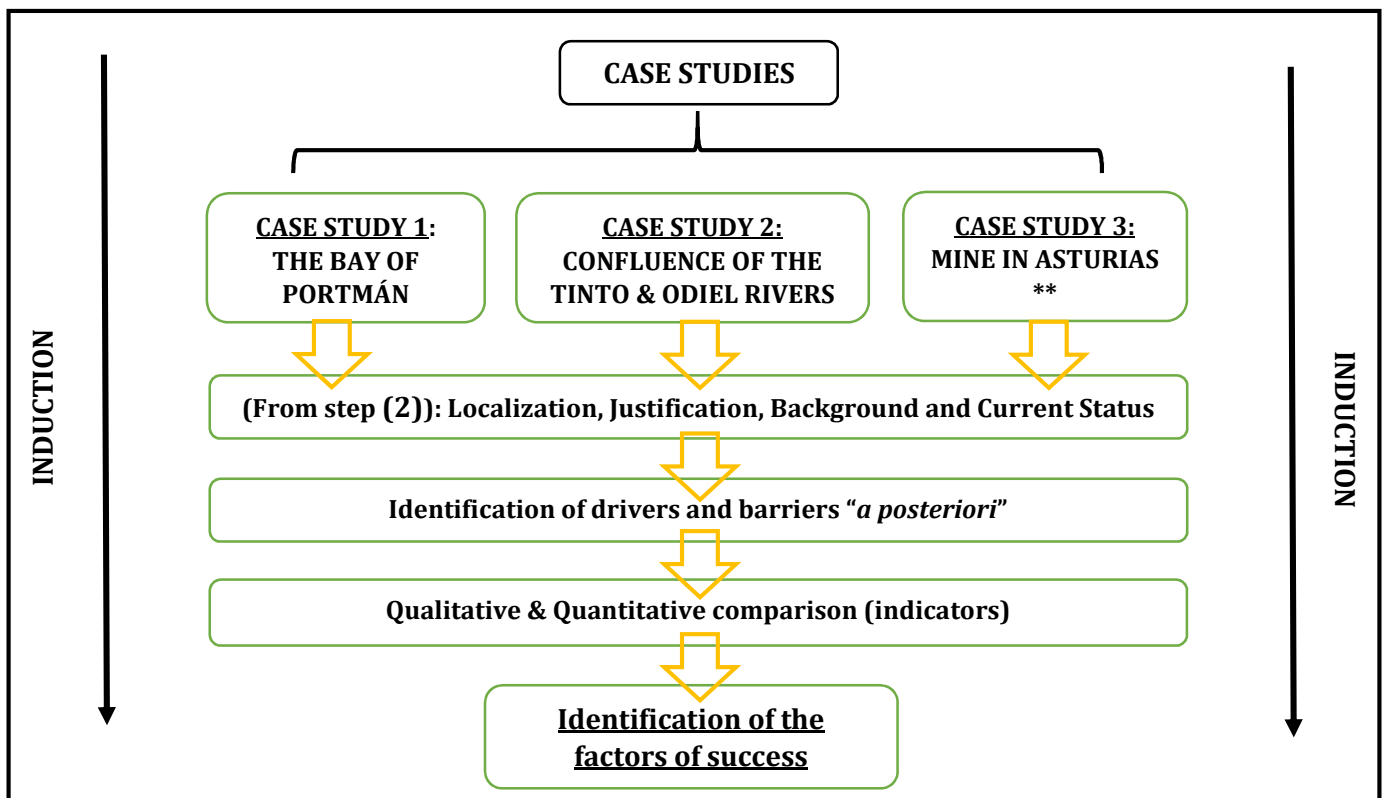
INDUCTION

CASE STUDIES

CASE STUDY 1: THE BAY OF PORTMÁN

CASE STUDY 2: CONFLUENCE OF THE TINTO & ODIEL RIVERS

CASE STUDY 3: MINE IN ASTURIAS **

(From step (2)): Localization, Justification, Background and Current Status

Identification of drivers and barriers "*a posteriori*"

Qualitative & Quantitative comparison (indicators)

Identification of the factors of success

INDUCTION